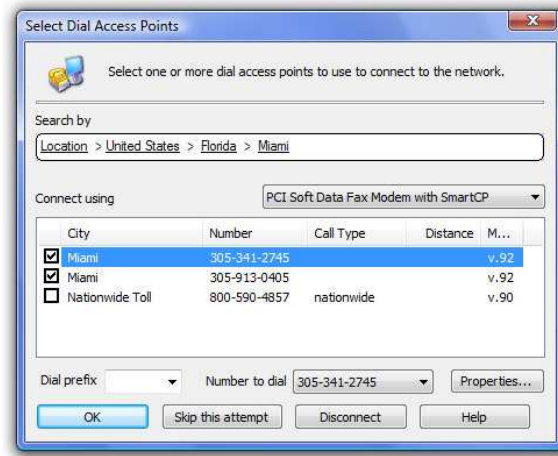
Select Dial Access Points

Select one or more dial access points to use to connect to the network.

Search by

Location > United States > Florida > Miami

Connect using

PCI Soft Data Fax Modem with SmartCP

| | City | Number | Call Type | Distance | M... |
|---|---|---|---|---|---|
| ☑ | Miami | 305-341-2745 | | | v.92 |
| ☑ | Miami | 305-913-0405 | | | v.92 |
| ☐ | Nationwide Toll | 800-590-4857 | nationwide | | v.90 |

Dial prefix

Number to dial 305-341-2745

Properties...

OK

Skip this attempt

Disconnect

Help